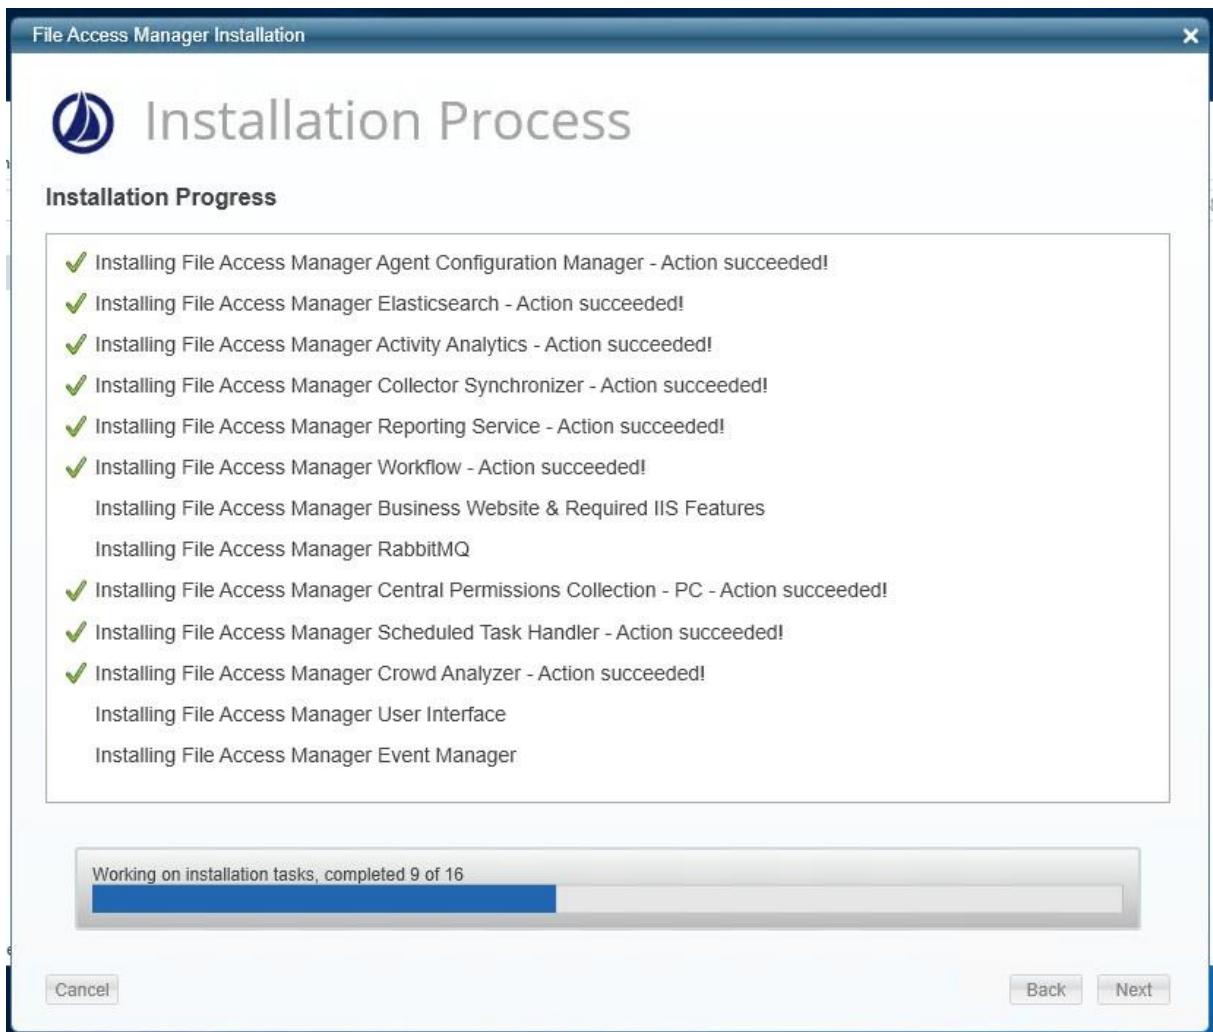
File Access Manager Installation

Installation Process

Installation Progress

Installing File Access Manager Agent Configuration Manager - Action succeeded!
Installing File Access Manager Elasticsearch - Action succeeded!
Installing File Access Manager Activity Analytics - Action succeeded!
Installing File Access Manager Collector Synchronizer - Action succeeded!
Installing File Access Manager Reporting Service - Action succeeded!
Installing File Access Manager Workflow - Action succeeded!
Installing File Access Manager Business Website & Required IIS Features
Installing File Access Manager RabbitMQ
Installing File Access Manager Central Permissions Collection - PC - Action succeeded!
Installing File Access Manager Scheduled Task Handler - Action succeeded!
Installing File Access Manager Crowd Analyzer - Action succeeded!
Installing File Access Manager User Interface
Installing File Access Manager Event Manager

Working on installation tasks, completed 9 of 16

Cancel

Back

Next